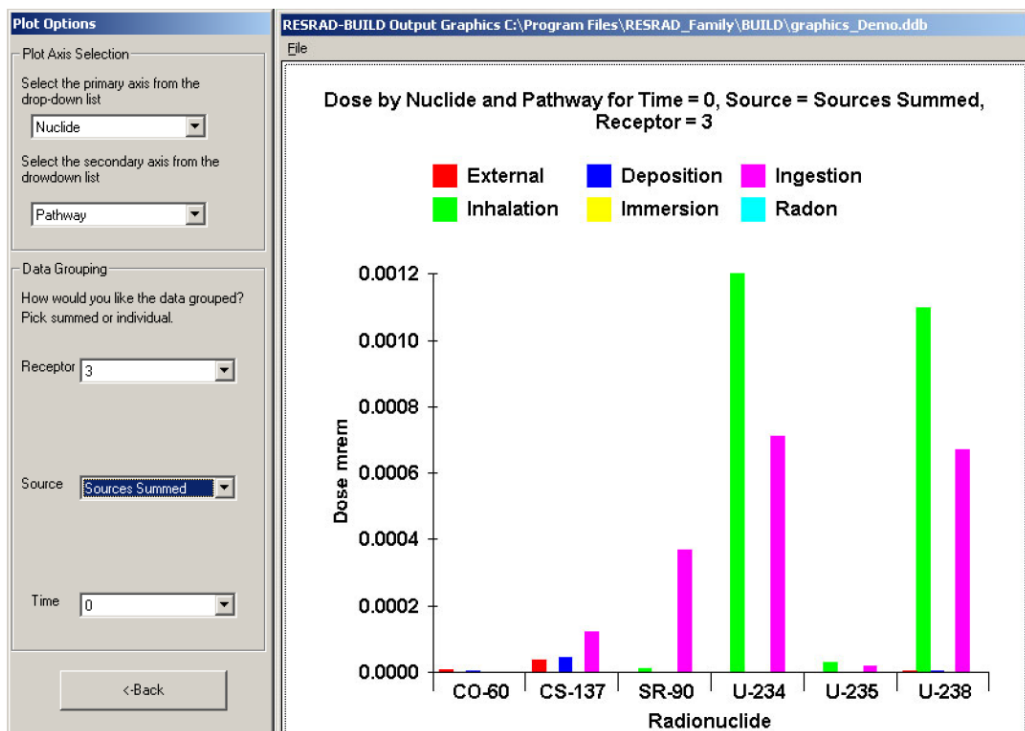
Plot Options

Plot Axis Selection

Select the primary axis from the drop-down list

Nuclide

Select the secondary axis from the drowdown list

Pathway

Data Grouping

How would you like the data grouped? Pick summed or individual.

Receptor 3

Source Sources Summed

Time 0

<-Back

RESRAD-BUILD Output Graphics C:\Program Files\RESRAD_Family\BUILD\graphics_Demo.ddb

File

Dose by Nuclide and Pathway for Time = 0, Source = Sources Summed, Receptor = 3

External Deposition Ingestion
Inhalation Immersion Radon

0.0012
0.0010
0.0008
0.0006
0.0004
0.0002
0.0000

Dose mrem

CO-60 CS-137 SR-90 U-234 U-235 U-238

Radionuclide